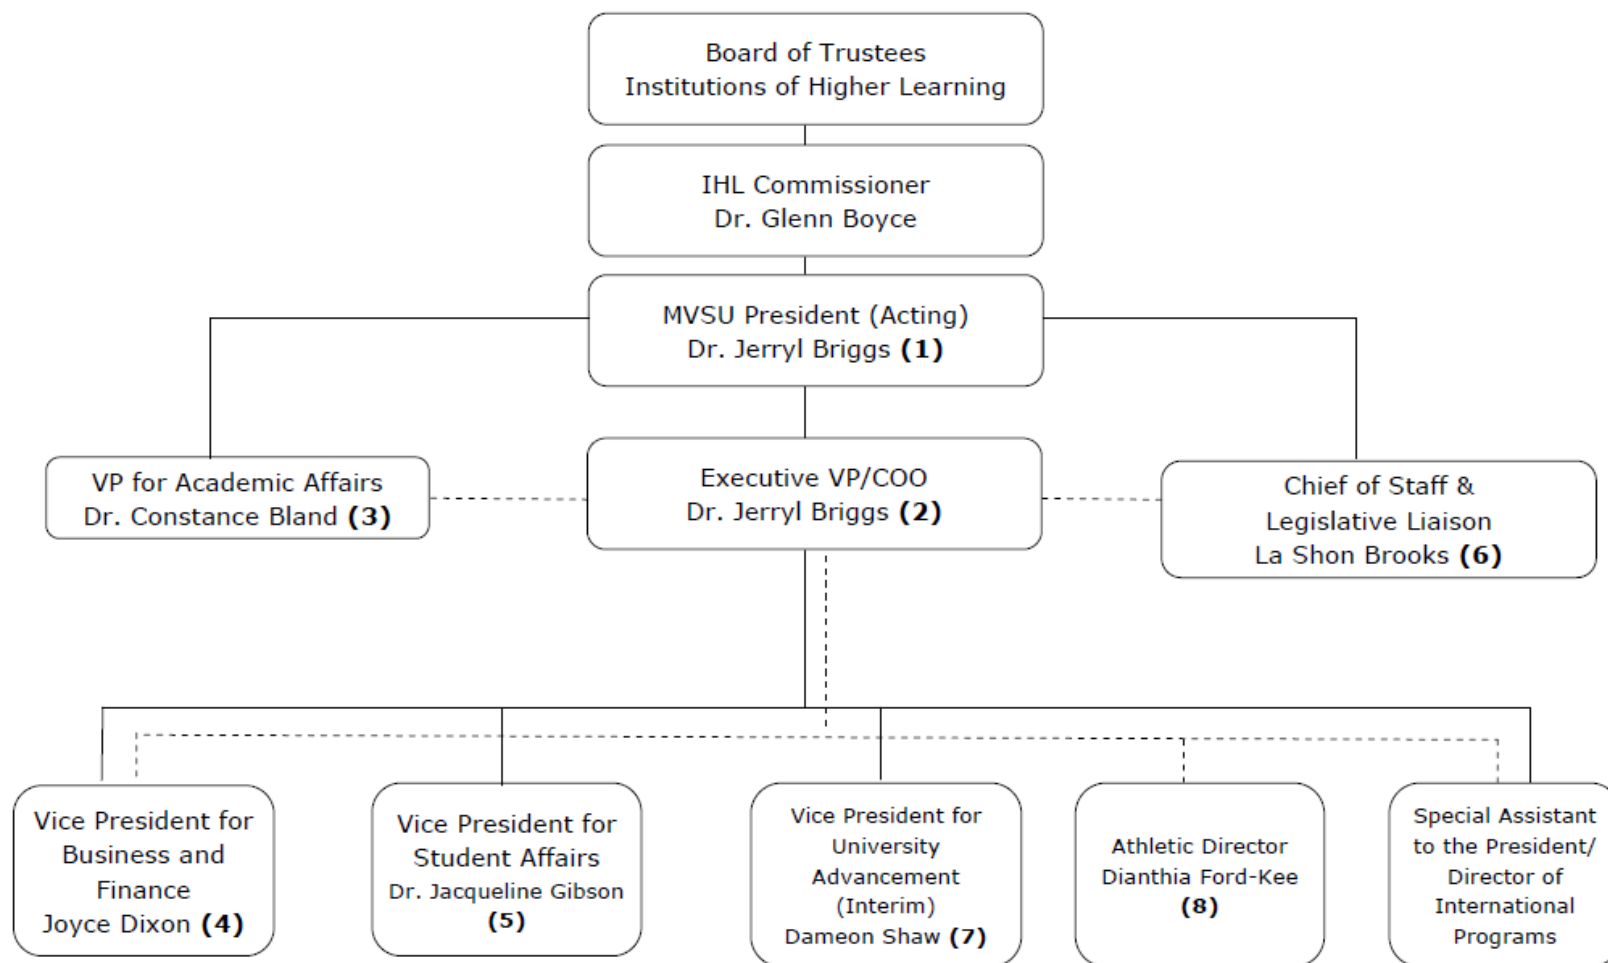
Board of Trustees
Institutions of Higher Learning

IHL Commissioner
Dr. Glenn Boyce

MVSU President (Acting)
Dr. Jerryl Briggs **(1)**

VP for Academic Affairs
Dr. Constance Bland **(3)**

Executive VP/COO
Dr. Jerryl Briggs **(2)**

Chief of Staff &
Legislative Liaison
La Shon Brooks **(6)**

Vice President for Business and Finance
Joyce Dixon **(4)**

Vice President for Student Affairs
Dr. Jacqueline Gibson
**(5)**

Vice President for University Advancement (Interim)
Dameon Shaw **(7)**

Athletic Director
Dianthia Ford-Kee
**(8)**

Special Assistant to the President/ Director of International Programs